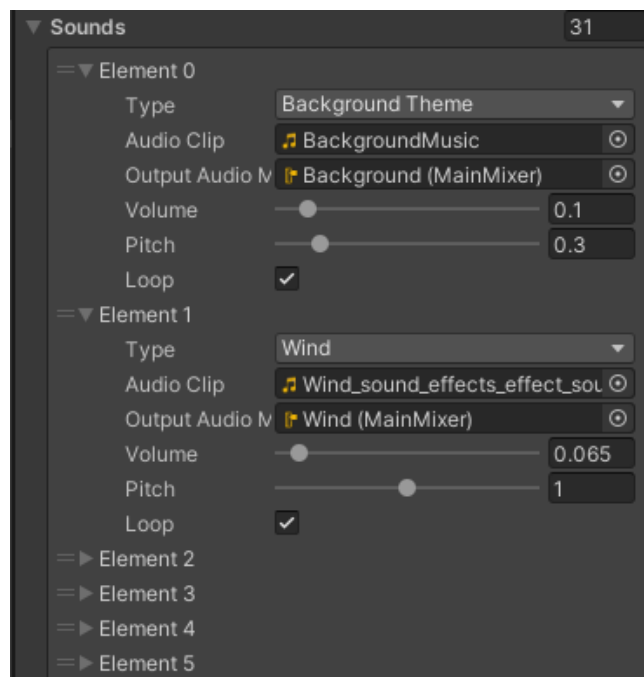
Sounds 31

Element 0
Type Background Theme
Audio Clip BackgroundMusic
Output Audio M Background (MainMixer)
Volume 0.1
Pitch 0.3
Loop ✓

Element 1
Type Wind
Audio Clip Wind_sound_effects_effect_sou
Output Audio M Wind (MainMixer)
Volume 0.065
Pitch 1
Loop ✓

Element 2
Element 3
Element 4
Element 5